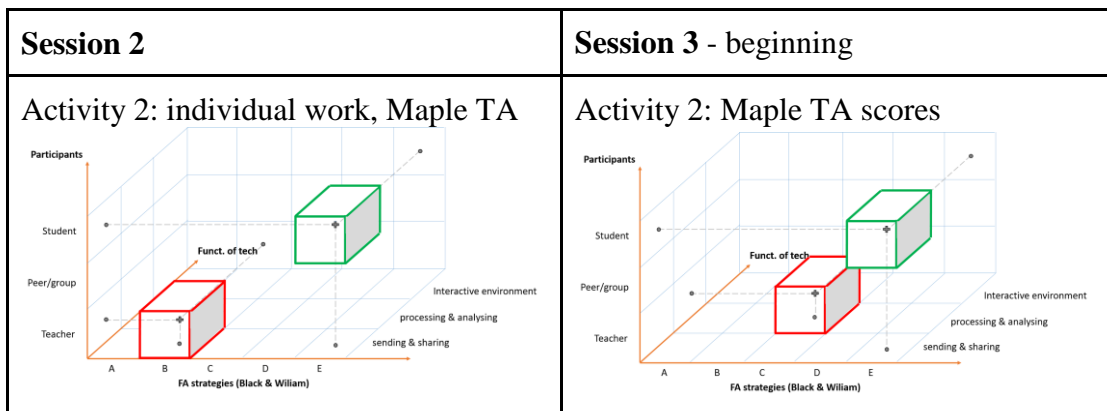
| **Session 2** | **Session 3** - beginning |
|---|---|
| Activity 2: individual work, Maple TA | Activity 2: Maple TA scores |
| Participants<br>Student<br>Peer/group<br>Teacher<br>Funct. of tech<br>Interactive environment<br>processing & analysing<br>sending & sharing<br>A B C D E<br>FA strategies (Black & Wiliam) | Participants<br>Student<br>Peer/group<br>Teacher<br>Funct. of tech<br>Interactive environment<br>processing & analysing<br>sending & sharing<br>A B C D E<br>FA strategies (Black & Wiliam) |